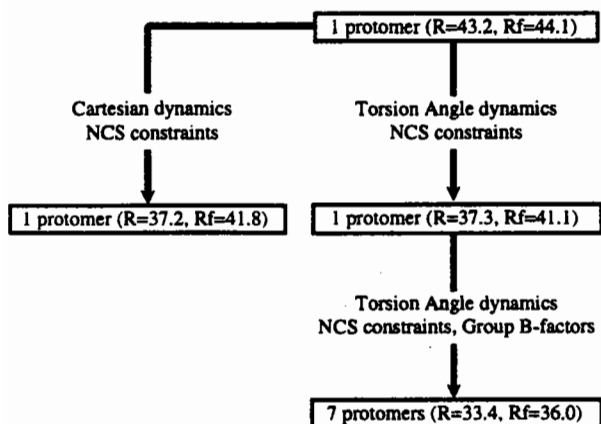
1 protomer (R=43.2, Rf=44.1)

Cartesian dynamics
NCS constraints

Torsion Angle dynamics
NCS constraints

1 protomer (R=37.2, Rf=41.8)

1 protomer (R=37.3, Rf=41.1)

Torsion Angle dynamics
NCS constraints, Group B-factors

7 protomers (R=33.4, Rf=36.0)